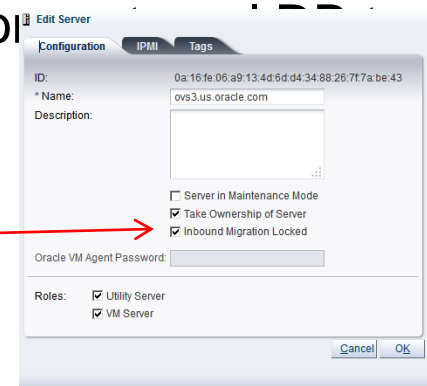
Edit Server

Configuration IPMI Tags

ID: 0a:16:fe:06:a9:13:4d:6d:d4:34:88:26:7f:7a:be:43
* Name: ovs3.us.oracle.com
Description:

Server in Maintenance Mode
Take Ownership of Server
Inbound Migration Locked

Oracle VM Agent Password:

Roles: Utility Server
VM Server

Cancel OK